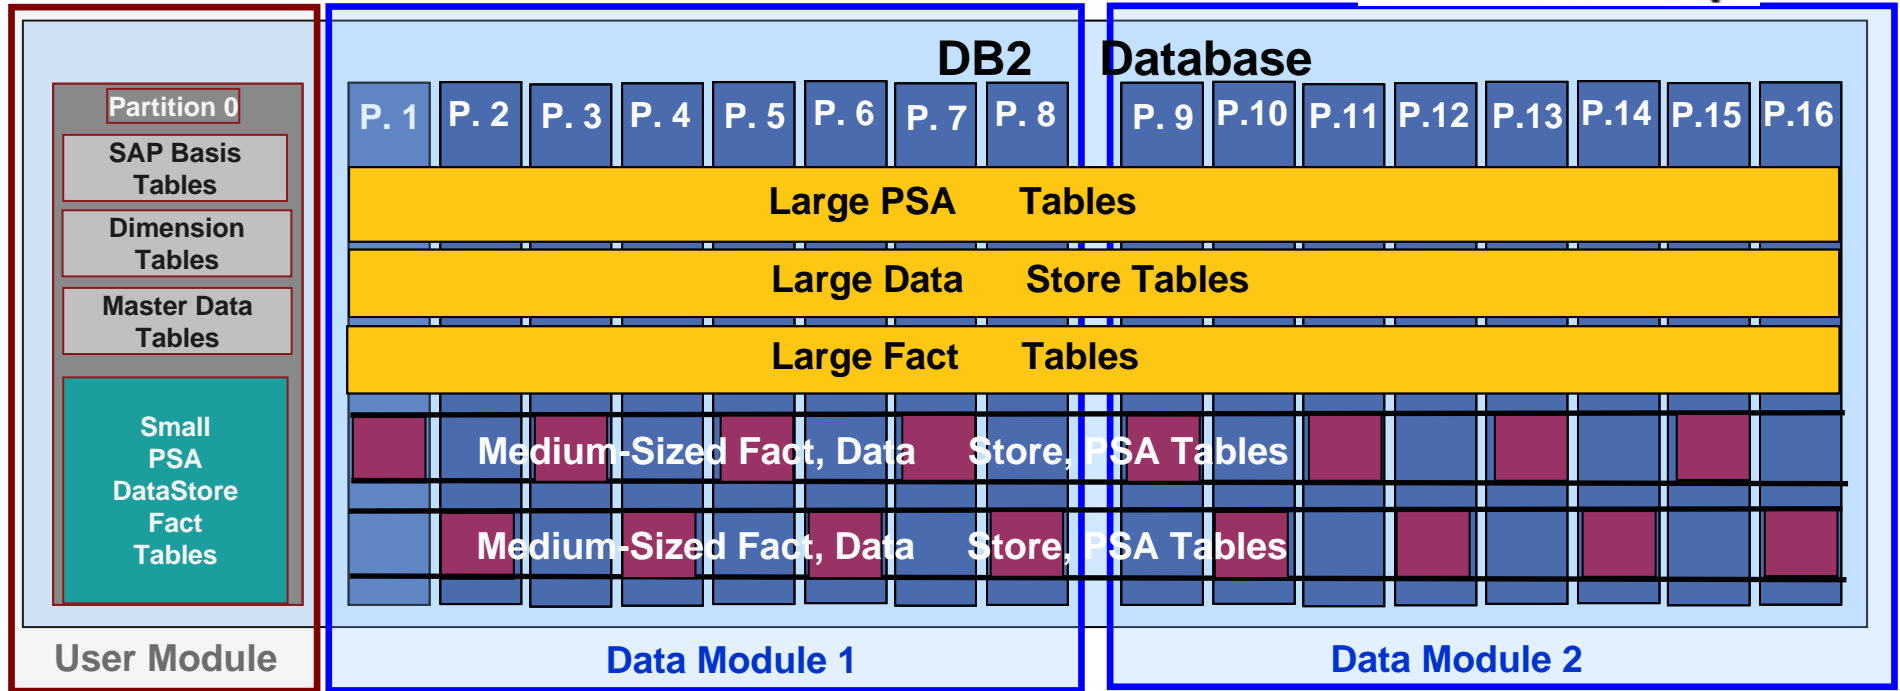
DB2 Database

Partition 0

SAP Basis Tables

Dimension Tables

Master Data Tables

Small PSA DataStore Fact Tables

P. 1 P. 2 P. 3 P. 4 P. 5 P. 6 P. 7 P. 8 P. 9 P.10 P.11 P.12 P.13 P.14 P.15 P.16

Large PSA Tables

Large Data Store Tables

Large Fact Tables

Medium-Sized Fact, Data Store, PSA Tables

Medium-Sized Fact, Data Store, PSA Tables

User Module

Data Module 1

Data Module 2